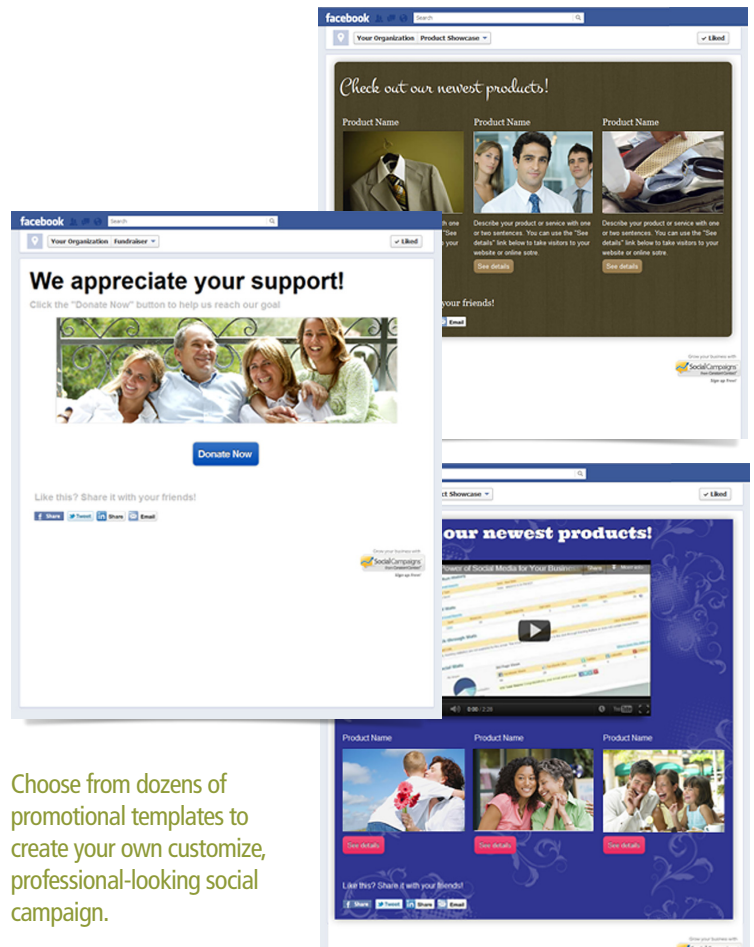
facebook Search

Your Organization Product Showcase ✓ Liked

Check out our newest products!

Product Name

Product Name

Product Name

Describe your product or service with one or two sentences. You can use the "See details" link below to take visitors to your website or online sotre.

Describe your product or service with one or two sentences. You can use the "See details" link below to take visitors to your website or online sotre.

See details

See details

your friends!

Email

Grow your business with SocialCampaigns from Constant Contact Sign up Free!

facebook Search

Your Organization Fundraiser ✓ Liked

We appreciate your support!

Click the "Donate Now" button to help us reach our goal

Donate Now

Like this? Share it with your friends!

Share Tweet Share Email

Grow your business with SocialCampaigns from Constant Contact Sign up Free!

ct Showcase ✓ Liked

our newest products!

Power of Social Media for Your Busine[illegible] Share More info

0:00 / 2:28

Product Name

Product Name

Product Name

See details

See details

See details

Like this? Share it with your friends!

Share Tweet Share Email

Choose from dozens of promotional templates to create your own customize, professional-looking social campaign.